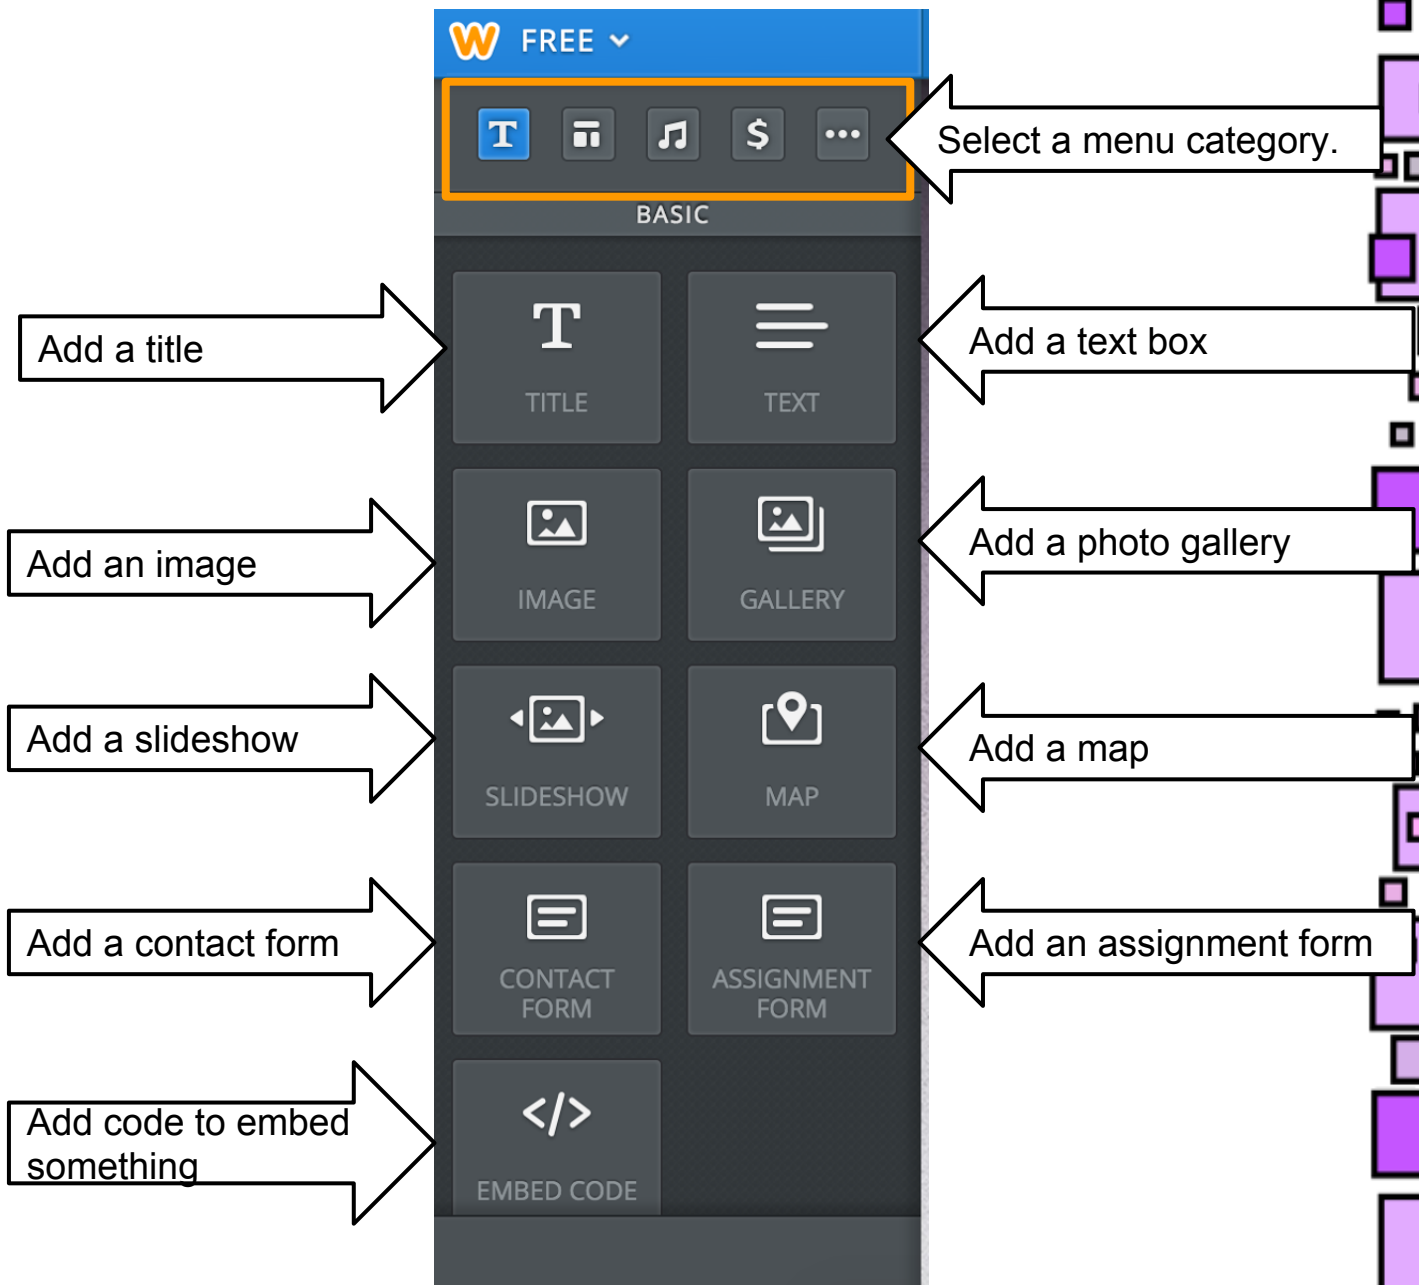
FREE

Select a menu category.

BASIC

Add a title

TITLE

TEXT

Add a text box

Add an image

IMAGE

GALLERY

Add a photo gallery

Add a slideshow

SLIDESHOW

MAP

Add a map

Add a contact form

CONTACT FORM

ASSIGNMENT FORM

Add an assignment form

Add code to embed something

</>

EMBED CODE